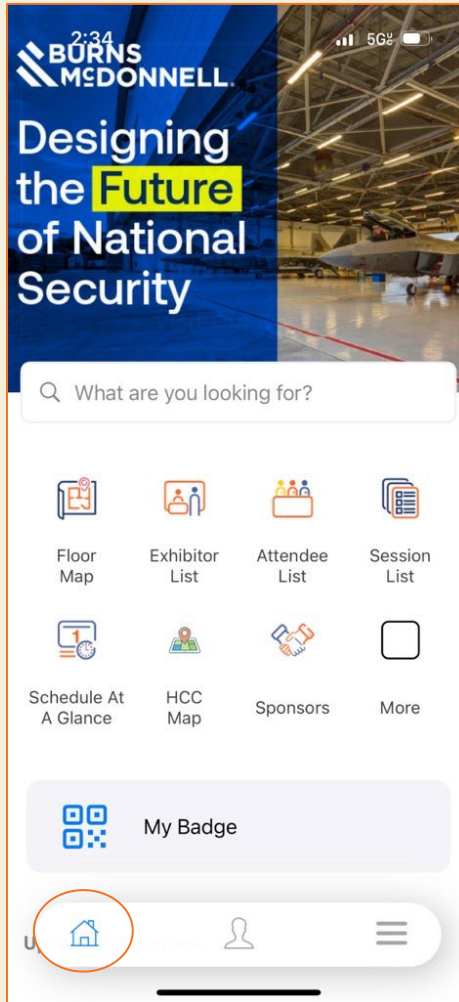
2:34
5G

BURNS McDONNELL

Designing the Future of National Security

What are you looking for?

Floor Map

Exhibitor List

Attendee List

Session List

1

Schedule At A Glance

HCC Map

Sponsors

More

My Badge

U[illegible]